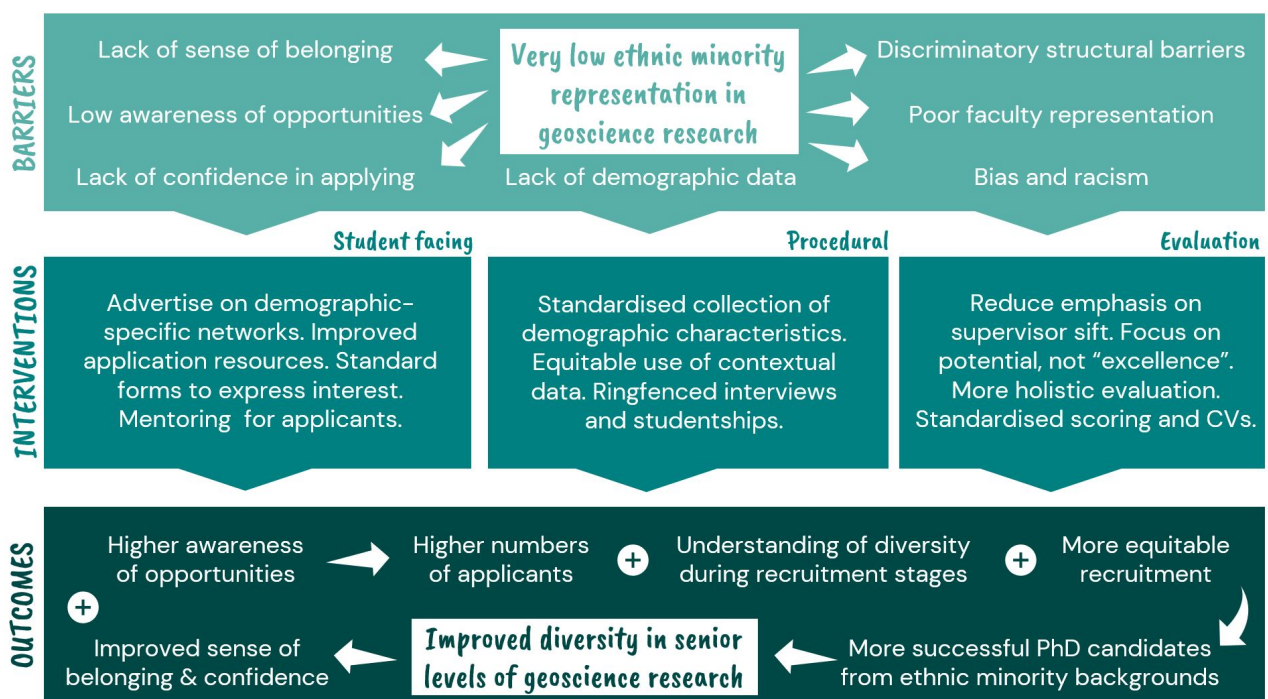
BARRIERS

Lack of sense of belonging

Low awareness of opportunities

Lack of confidence in applying

Very low ethnic minority representation in geoscience research

Lack of demographic data

Discriminatory structural barriers

Poor faculty representation

Bias and racism

INTERVENTIONS

Student facing

Advertise on demographic-specific networks. Improved application resources. Standard forms to express interest. Mentoring for applicants.

Procedural

Standardised collection of demographic characteristics. Equitable use of contextual data. Ringfenced interviews and studentships.

Evaluation

Reduce emphasis on supervisor sift. Focus on potential, not "excellence". More holistic evaluation. Standardised scoring and CVs.

OUTCOMES

Higher awareness of opportunities

Higher numbers of applicants

Understanding of diversity during recruitment stages

More equitable recruitment

More successful PhD candidates from ethnic minority backgrounds

Improved diversity in senior levels of geoscience research

Improved sense of belonging & confidence